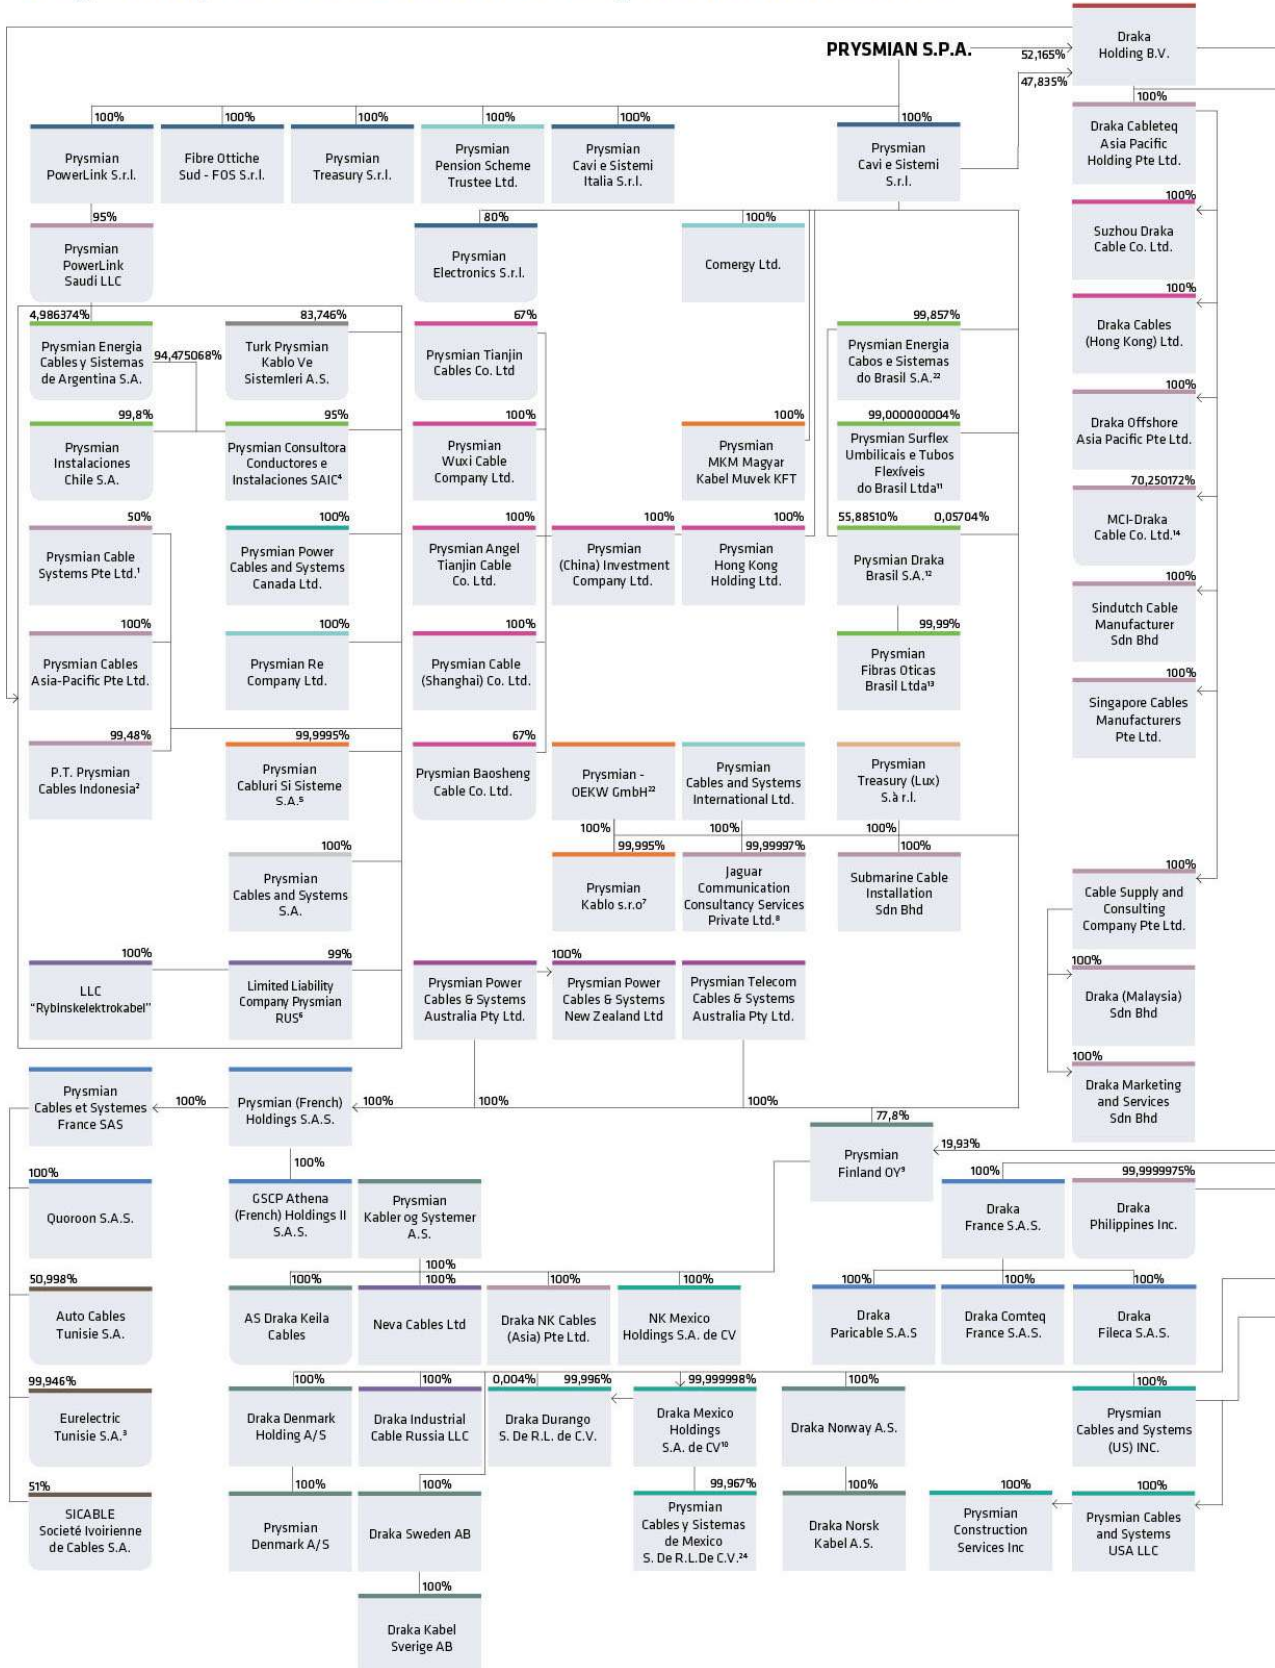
PRYSMIAN S.P.A.

52,165%
47,835%

Draka Holding B.V.

100%
Draka Cableteq Asia Pacific Holding Pte Ltd.

100%
Suzhou Draka Cable Co. Ltd.

100%
Draka Cables (Hong Kong) Ltd.

100%
Draka Offshore Asia Pacific Pte Ltd.

70,250172%
MCI-Draka Cable Co. Ltd.¹⁴

100%
Sindutch Cable Manufacturer Sdn Bhd

100%
Singapore Cables Manufacturers Pte Ltd.

100%
Prysmian PowerLink S.r.l.

100%
Fibre Ottiche Sud - FOS S.r.l.

100%
Prysmian Treasury S.r.l.

100%
Prysmian Pension Scheme Trustee Ltd.

100%
Prysmian Cavi e Sistemi Italia S.r.l.

100%
Prysmian Cavi e Sistemi S.r.l.

95%
Prysmian PowerLink Saudi LLC

80%
Prysmian Electronics S.r.l.

100%
Comergy Ltd.

4,986374%
Prysmian Energia Cables y Sistemas de Argentina S.A.

94,475068%

83,746%
Turk Prysmian Kablo Ve Sistemleri A.S.

67%
Prysmian Tianjin Cables Co. Ltd

99,857%
Prysmian Energia Cabos e Sistemas do Brasil S.A.²²

99,8%
Prysmian Instalaciones Chile S.A.

95%
Prysmian Consultora Conductores e Instalaciones SAIC⁴

100%
Prysmian Wuxi Cable Company Ltd.

100%
Prysmian MKM Magyar Kabel Muvek KFT

99,000000004%
Prysmian Surflex Umbilicais e Tubos Flexíveis do Brasil Ltda¹¹

50%
Prysmian Cable Systems Pte Ltd.¹

100%
Prysmian Power Cables and Systems Canada Ltd.

100%
Prysmian Angel Tianjin Cable Co. Ltd.

100%
Prysmian (China) Investment Company Ltd.

100%
Prysmian Hong Kong Holding Ltd.

55,88510% 0,05704%
Prysmian Draka Brasil S.A.¹²

100%
Prysmian Cables Asia-Pacific Pte Ltd.

100%
Prysmian Re Company Ltd.

100%
Prysmian Cable (Shanghai) Co. Ltd.

99,99%
Prysmian Fibras Oticas Brasil Ltda¹³

99,48%
P.T. Prysmian Cables Indonesia²

99,9995%
Prysmian Cabluri Si Sisteme S.A.⁵

67%
Prysmian Baosheng Cable Co. Ltd.

Prysmian - OEKW GmbH²²

Prysmian Cables and Systems International Ltd.

Prysmian Treasury (Lux) S.à r.l.

100%
Prysmian Cables and Systems S.A.

100%
99,995%
Prysmian Kablo s.r.o⁷

100%
99,99997%
Jaguar Communication Consultancy Services Private Ltd.⁸

100%
100%
Submarine Cable Installation Sdn Bhd

100%
Cable Supply and Consulting Company Pte Ltd.

100%
Draka (Malaysia) Sdn Bhd

100%
Draka Marketing and Services Sdn Bhd

100%
LLC "Rybinskelektrokabel"

99%
Limited Liability Company Prysmian RUS⁶

Prysmian Power Cables & Systems Australia Pty Ltd.

100%
Prysmian Power Cables & Systems New Zealand Ltd

Prysmian Telecom Cables & Systems Australia Pty Ltd.

Prysmian Cables et Systemes France SAS

100%
Prysmian (French) Holdings S.A.S.

100%
100%
100%

77,8%
Prysmian Finland OY⁹

19,93%

100%
Quoroon S.A.S.

100%
GSCP Athena (French) Holdings II S.A.S.

Prysmian Kabler og Systemer A.S.

100%
Draka France S.A.S.

99,9999975%
Draka Philippines Inc.

50,998%
Auto Cables Tunisie S.A.

100%
AS Draka Keila Cables

100%
100%
Neva Cables Ltd

100%
Draka NK Cables (Asia) Pte Ltd.

100%
NK Mexico Holdings S.A. de CV

100%
Draka Paricable S.A.S

100%
Draka Comteq France S.A.S.

100%
Draka Fileca S.A.S.

99,946%
Eurelectric Tunisie S.A.³

100%
Draka Denmark Holding A/S

100%
Draka Industrial Cable Russia LLC

0,004% 99,996%
Draka Durango S. De R.L. de C.V.

99,999998%
Draka Mexico Holdings S.A. de CV¹⁰

100%
Draka Norway A.S.

100%
Prysmian Cables and Systems (US) INC.

51%
SICABLE Societé Ivoirienne de Cables S.A.

100%
Prysmian Denmark A/S

100%
Draka Sweden AB

99,967%
Prysmian Cables y Sistemas de Mexico S. De R.L.De C.V.²⁴

100%
Draka Norsk Kabel A.S.

100%
Prysmian Construction Services Inc

100%
Prysmian Cables and Systems USA LLC

100%
Draka Kabel Sverige AB